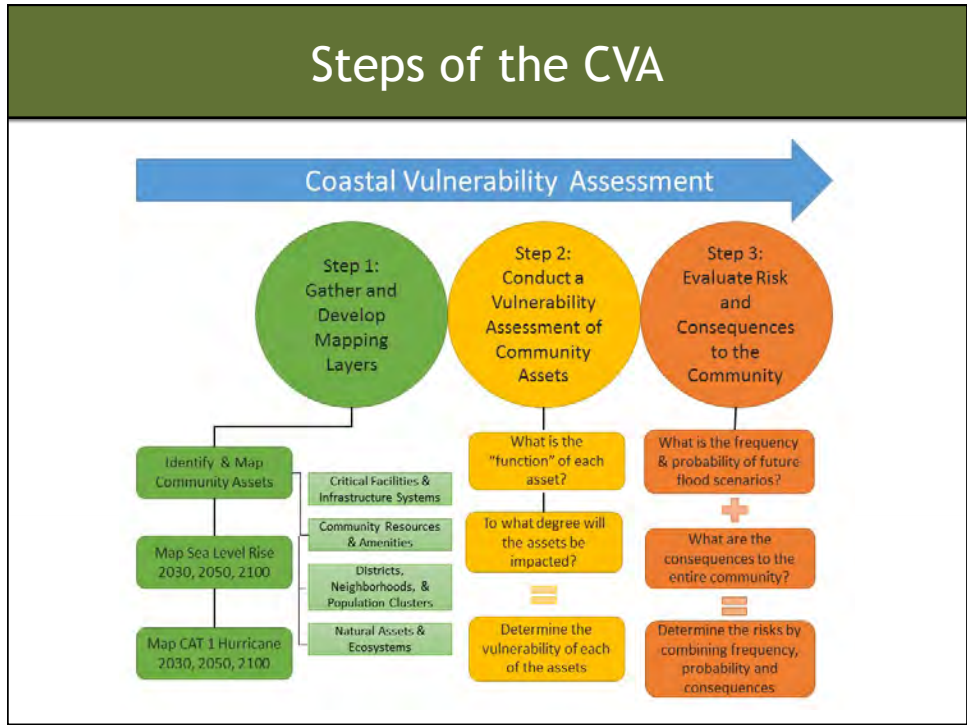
Steps of the CVA

Coastal Vulnerability Assessment

Step 1: Gather and Develop Mapping Layers

Identify & Map Community Assets

Critical Facilities & Infrastructure Systems

Community Resources & Amenities

Districts, Neighborhoods, & Population Clusters

Natural Assets & Ecosystems

Map Sea Level Rise 2030, 2050, 2100

Map CAT 1 Hurricane 2030, 2050, 2100

Step 2: Conduct a Vulnerability Assessment of Community Assets

What is the "function" of each asset?

To what degree will the assets be impacted?

=

Determine the vulnerability of each of the assets

Step 3: Evaluate Risk and Consequences to the Community

What is the frequency & probability of future flood scenarios?

+

What are the consequences to the entire community?

=

Determine the risks by combining frequency, probability and consequences